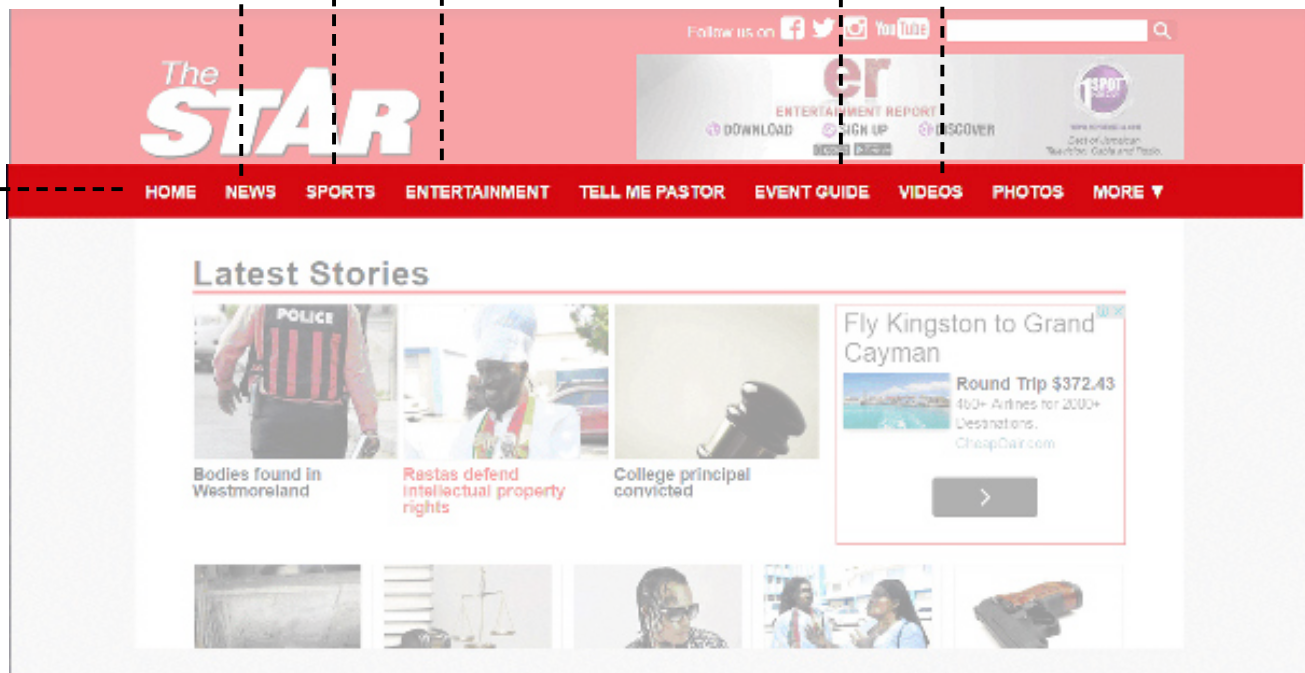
Follow us on

The STAR

er
ENTERTAINMENT REPORT
DOWNLOAD SIGN UP DISCOVER

1SPOT

Best of Jamaican Television, Cable and Radio

HOME NEWS SPORTS ENTERTAINMENT TELL ME PASTOR EVENT GUIDE VIDEOS PHOTOS MORE ▼

Latest Stories

POLICE

Bodies found in Westmoreland

Rastas defend intellectual property rights

College principal convicted

Fly Kingston to Grand Cayman

Round Trip $372.43
450+ Airlines for 2000+ Destinations.
CheapOair.com